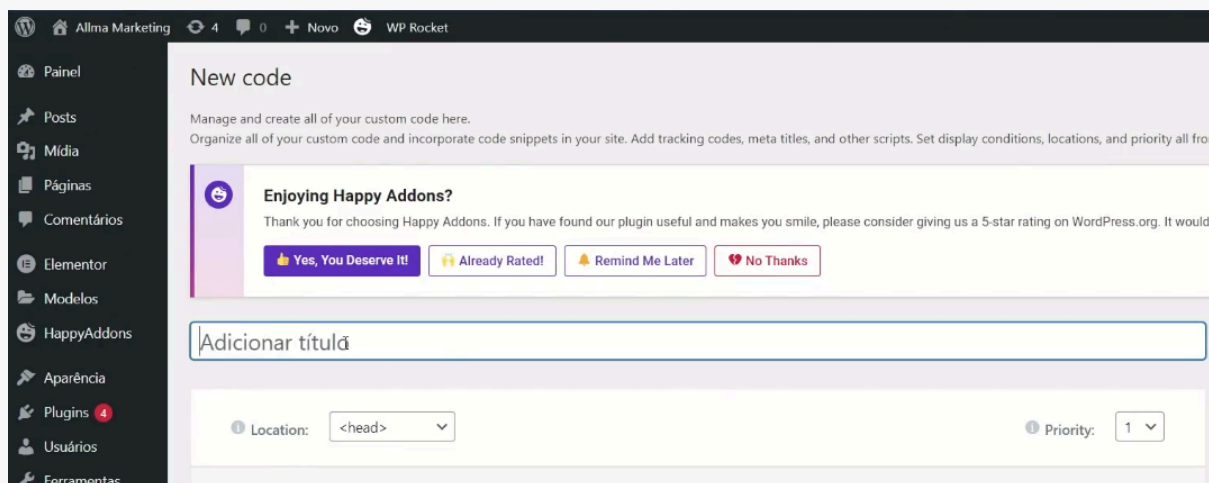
Allma Marketing 4 0 + Novo WP Rocket

Painel
Posts
Mídia
Páginas
Comentários
Elementor
Modelos
HappyAddons
Aparência
Plugins 4
Usuários
Ferramentas

New code

Manage and create all of your custom code here.
Organize all of your custom code and incorporate code snippets in your site. Add tracking codes, meta titles, and other scripts. Set display conditions, locations, and priority all fro

Enjoying Happy Addons?
Thank you for choosing Happy Addons. If you have found our plugin useful and makes you smile, please consider giving us a 5-star rating on WordPress.org. It would

Yes, You Deserve It! | Already Rated! | Remind Me Later | No Thanks

Adicionar título

Location: <head>

Priority: 1